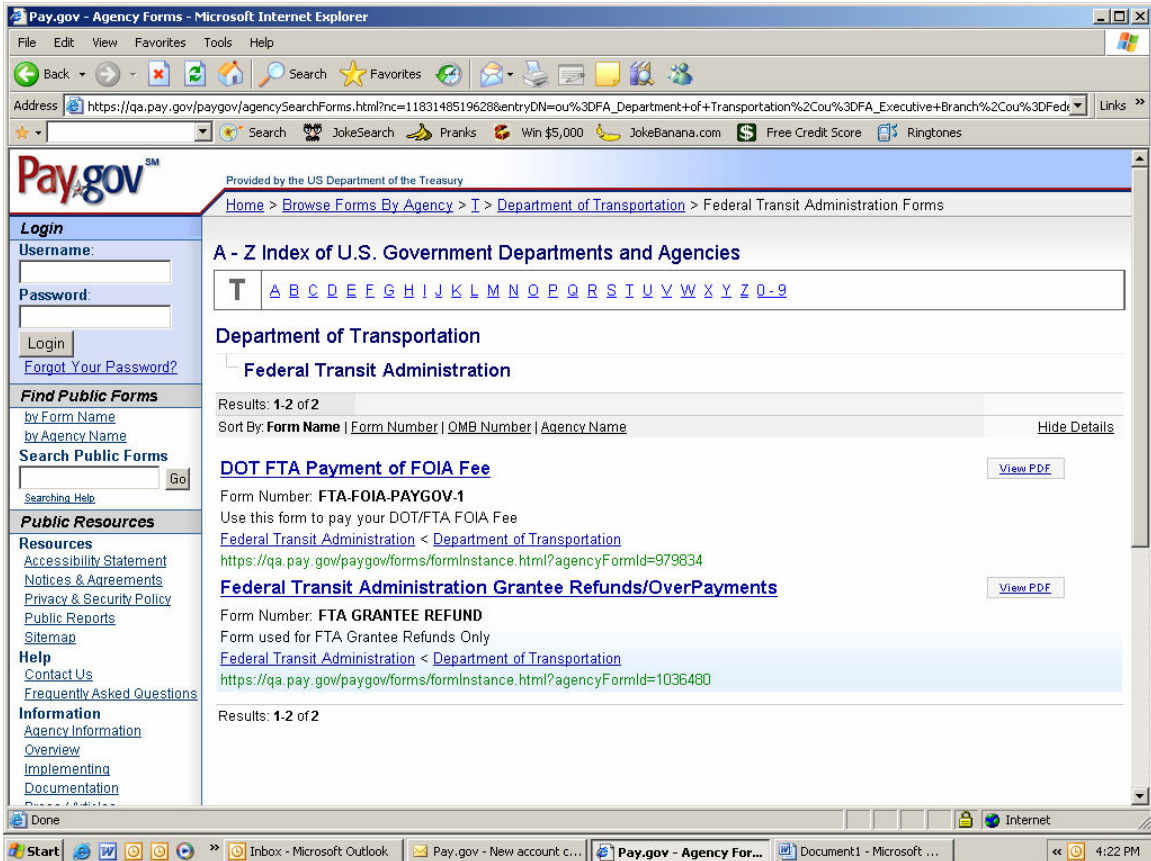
Pay.gov - Agency Forms - Microsoft Internet Explorer

File Edit View Favorites Tools Help

Back Search Favorites

Address https://qa.pay.gov/paygov/agencySearchForms.html?nc=1183148519628&entryDN=ou%3DFA_Department+of+Transportation%2Cou%3DFA_Executive+Branch%2Cou%3DFede Links

Search JokeSearch Pranks Win $5,000 JokeBanana.com Free Credit Score Ringtones

Pay.gov SM

Provided by the US Department of the Treasury

Home > Browse Forms By Agency > T > Department of Transportation > Federal Transit Administration Forms

Login
Username:
Password:
Login
Forgot Your Password?

Find Public Forms
by Form Name
by Agency Name
Search Public Forms
Go
Searching Help

Public Resources
Resources
Accessibility Statement
Notices & Agreements
Privacy & Security Policy
Public Reports
Sitemap
Help
Contact Us
Frequently Asked Questions
Information
Agency Information
Overview
Implementing
Documentation
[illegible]

A - Z Index of U.S. Government Departments and Agencies

T A B C D E F G H I J K L M N O P Q R S T U V W X Y Z 0 - 9

Department of Transportation

Federal Transit Administration

Results: 1-2 of 2

Sort By: Form Name | Form Number | OMB Number | Agency Name Hide Details

DOT FTA Payment of FOIA Fee View PDF
Form Number: FTA-FOIA-PAYGOV-1
Use this form to pay your DOT/FTA FOIA Fee
Federal Transit Administration < Department of Transportation
https://qa.pay.gov/paygov/forms/formInstance.html?agencyFormId=979834

Federal Transit Administration Grantee Refunds/OverPayments View PDF
Form Number: FTA GRANTEE REFUND
Form used for FTA Grantee Refunds Only
Federal Transit Administration < Department of Transportation
https://qa.pay.gov/paygov/forms/formInstance.html?agencyFormId=1036480

Results: 1-2 of 2

Done Internet

Start Inbox - Microsoft Outlook Pay.gov - New account c... Pay.gov - Agency For... Document1 - Microsoft ... 4:22 PM